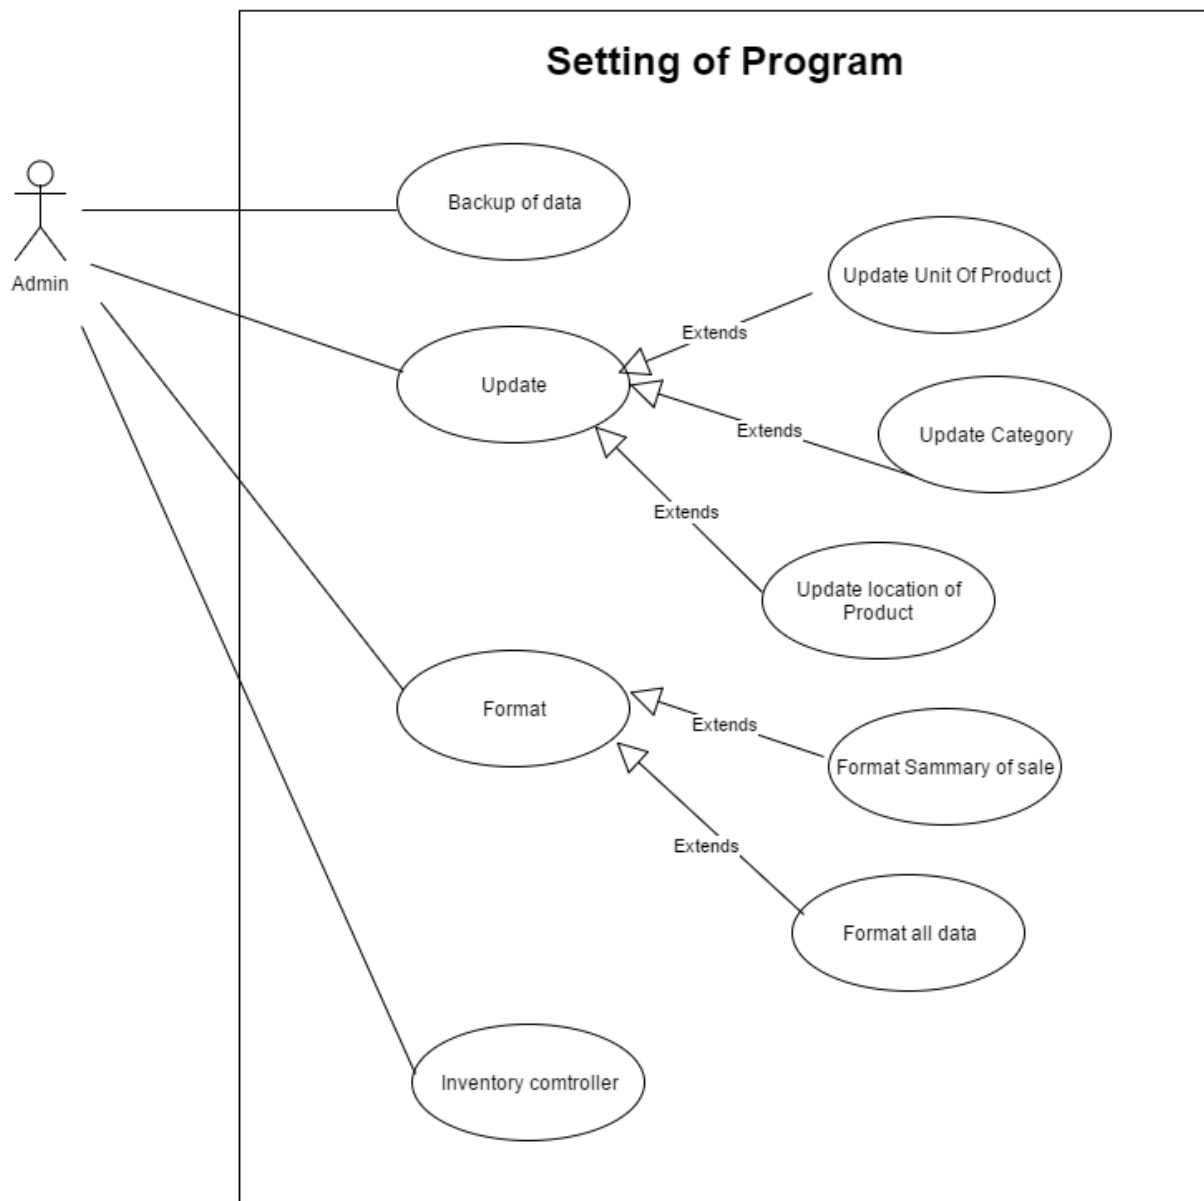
Setting of Program

Admin

Backup of data

Update Unit Of Product

Extends

Update

Extends

Update Category

Extends

Update location of Product

Format

Extends

Format Sammary of sale

Extends

Format all data

Inventory comtroller